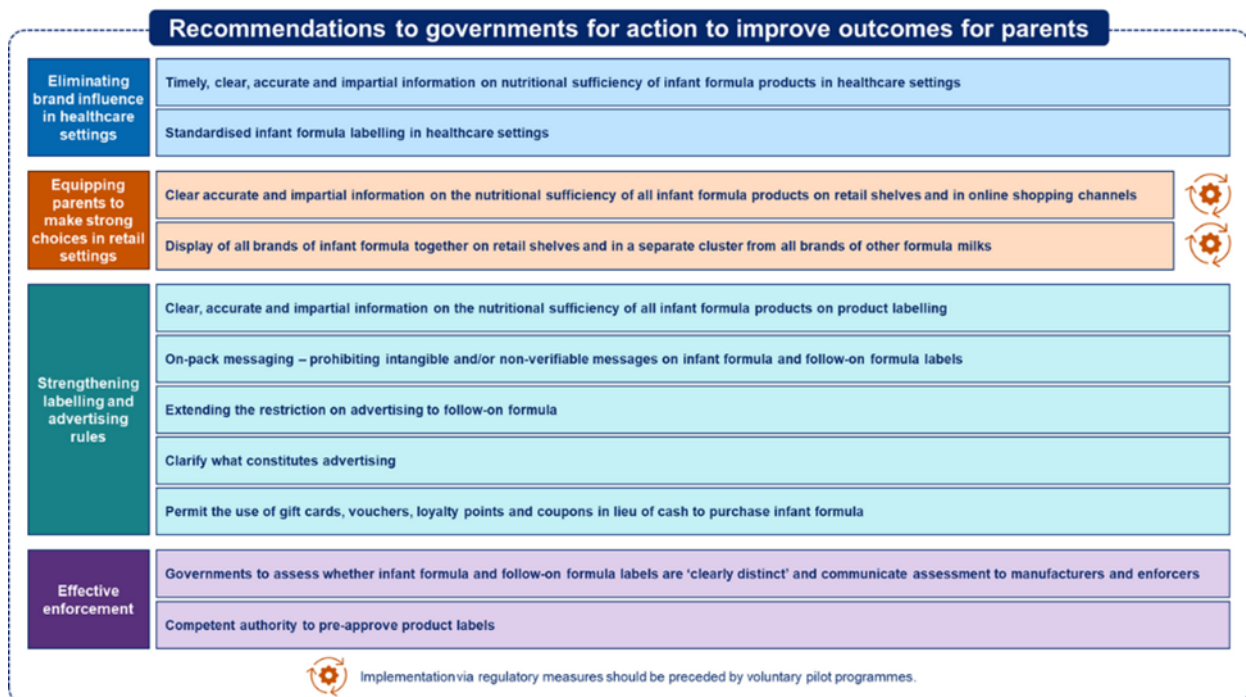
Recommendations to governments for action to improve outcomes for parents

| | |
|---|---|
| Eliminating brand influence in healthcare settings | Timely, clear, accurate and impartial information on nutritional sufficiency of infant formula products in healthcare settings |
| | Standardised infant formula labelling in healthcare settings |
| Equipping parents to make strong choices in retail settings | Clear accurate and impartial information on the nutritional sufficiency of all infant formula products on retail shelves and in online shopping channels |
| | Display of all brands of infant formula together on retail shelves and in a separate cluster from all brands of other formula milks |
| Strengthening labelling and advertising rules | Clear, accurate and impartial information on the nutritional sufficiency of all infant formula products on product labelling |
| | On-pack messaging – prohibiting intangible and/or non-verifiable messages on infant formula and follow-on formula labels |
| | Extending the restriction on advertising to follow-on formula |
| | Clarify what constitutes advertising |
| | Permit the use of gift cards, vouchers, loyalty points and coupons in lieu of cash to purchase infant formula |
| Effective enforcement | Governments to assess whether infant formula and follow-on formula labels are 'clearly distinct' and communicate assessment to manufacturers and enforcers |
| | Competent authority to pre-approve product labels |

Implementation via regulatory measures should be preceded by voluntary pilot programmes.